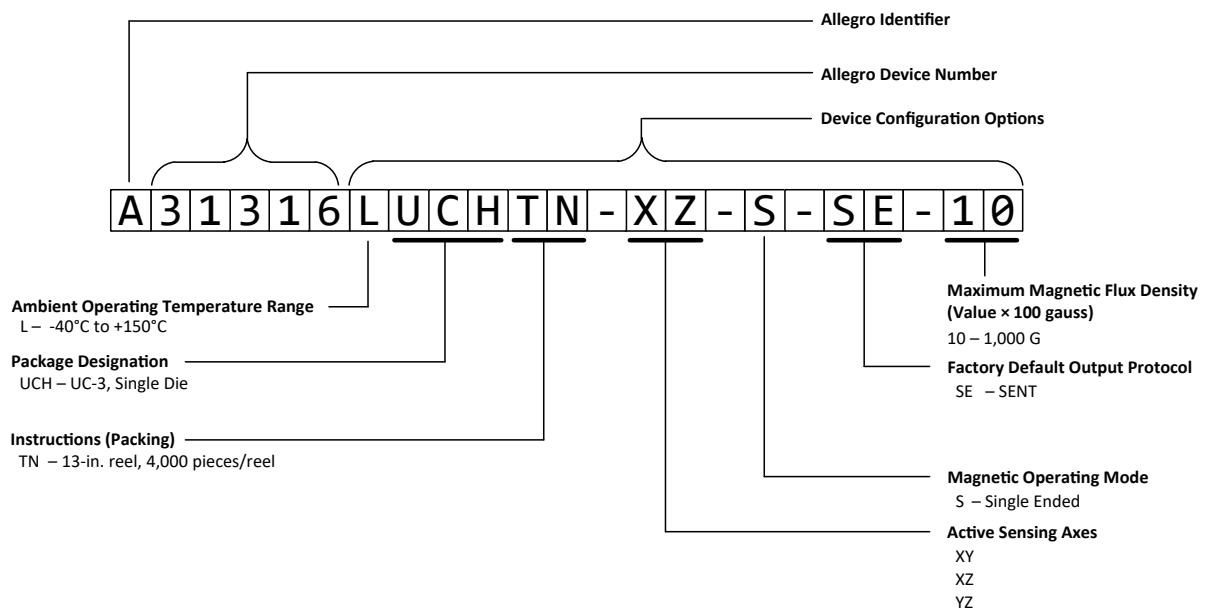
Allegro Identifier

Allegro Device Number

Device Configuration Options

A 3 1 3 1 6 L U C H T N - X Z - S - S E - 1 0

Ambient Operating Temperature Range
L – -40°C to +150°C

Package Designation
UCH – UC-3, Single Die

Instructions (Packing)
TN – 13-in. reel, 4,000 pieces/reel

Maximum Magnetic Flux Density (Value × 100 gauss)
10 – 1,000 G

Factory Default Output Protocol
SE – SENT

Magnetic Operating Mode
S – Single Ended

Active Sensing Axes
XY
XZ
YZ